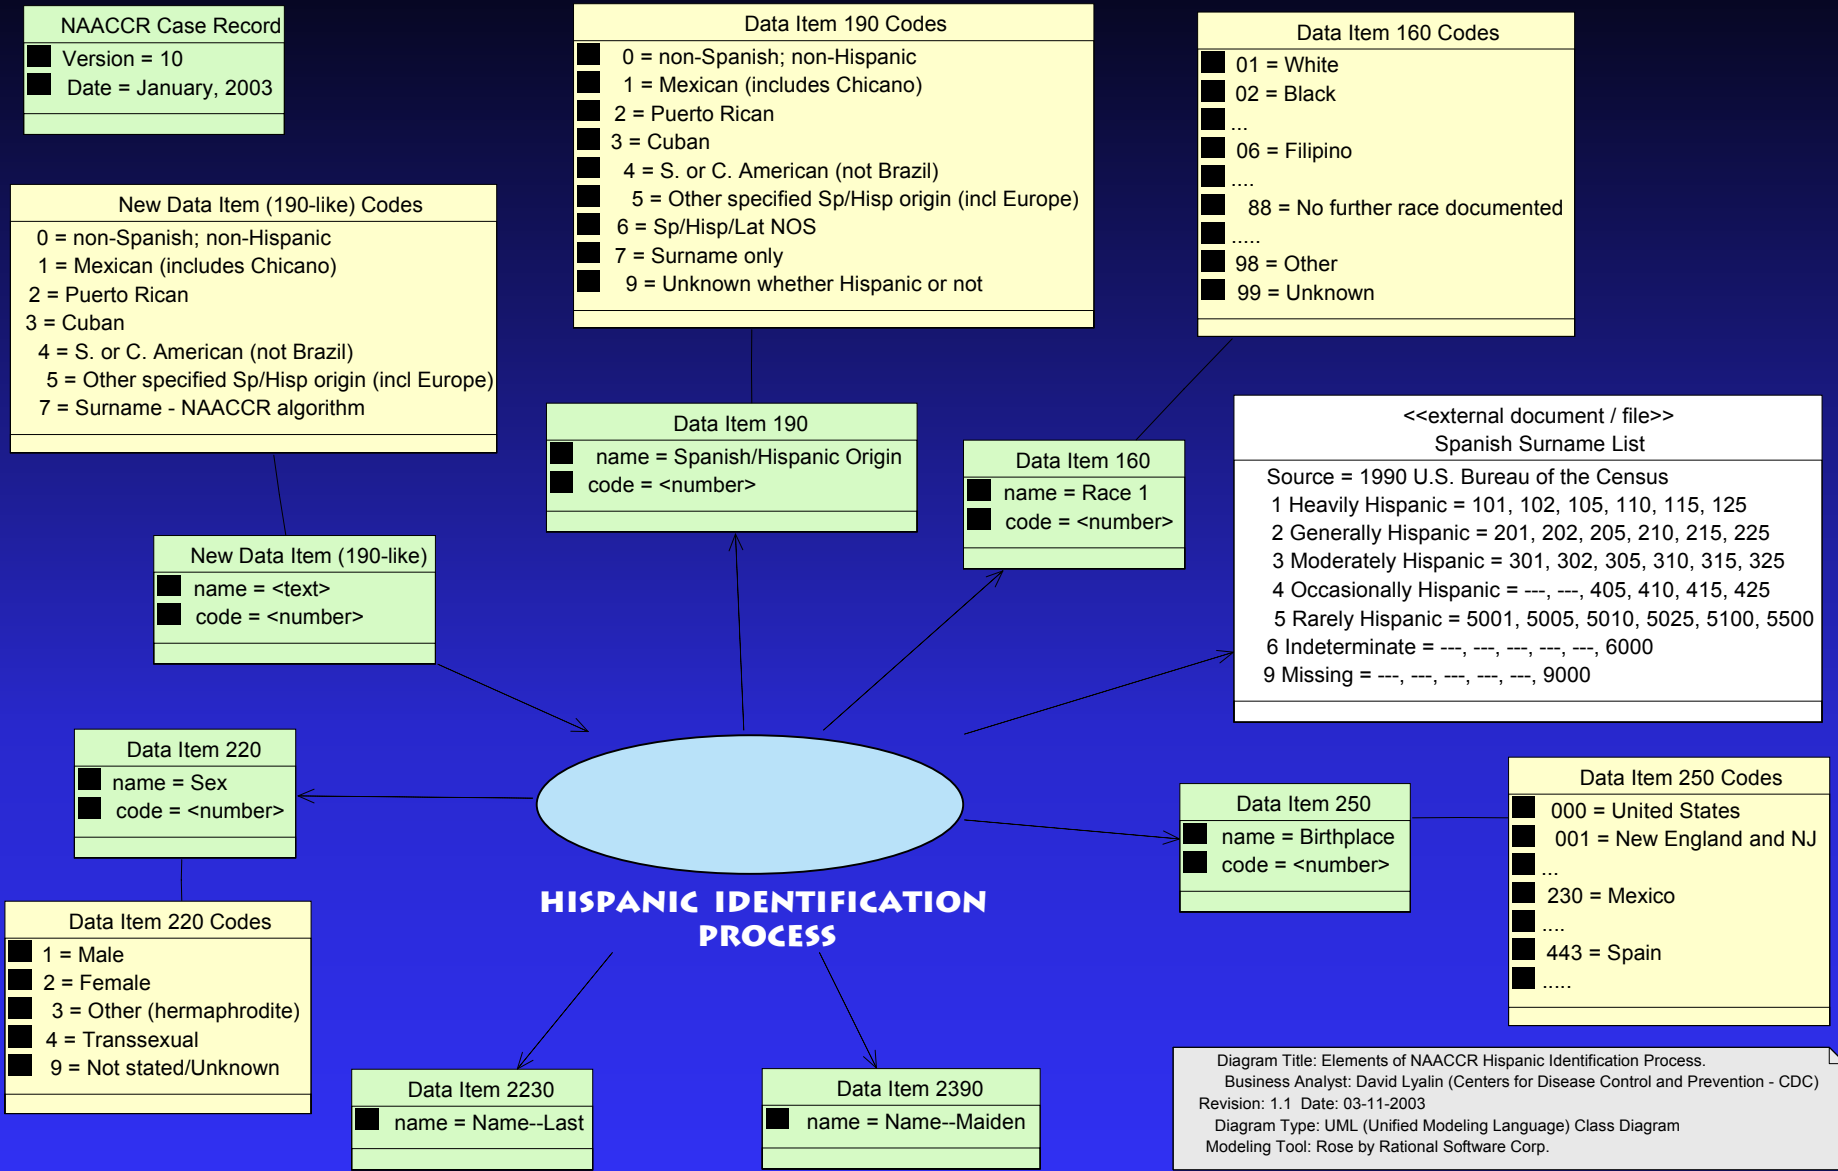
NAACCR Case Record
Version = 10
Date = January, 2003

Data Item 190 Codes
0 = non-Spanish; non-Hispanic
1 = Mexican (includes Chicano)
2 = Puerto Rican
3 = Cuban
4 = S. or C. American (not Brazil)
5 = Other specified Sp/Hisp origin (incl Europe)
6 = Sp/Hisp/Lat NOS
7 = Surname only
9 = Unknown whether Hispanic or not

Data Item 160 Codes
01 = White
02 = Black
...
06 = Filipino
....
88 = No further race documented
.....
98 = Other
99 = Unknown

New Data Item (190-like) Codes
0 = non-Spanish; non-Hispanic
1 = Mexican (includes Chicano)
2 = Puerto Rican
3 = Cuban
4 = S. or C. American (not Brazil)
5 = Other specified Sp/Hisp origin (incl Europe)
7 = Surname - NAACCR algorithm

Data Item 190
name = Spanish/Hispanic Origin
code = <number>

Data Item 160
name = Race 1
code = <number>

<<external document / file>>
Spanish Surname List
Source = 1990 U.S. Bureau of the Census
1 Heavily Hispanic = 101, 102, 105, 110, 115, 125
2 Generally Hispanic = 201, 202, 205, 210, 215, 225
3 Moderately Hispanic = 301, 302, 305, 310, 315, 325
4 Occasionally Hispanic = ---, ---, 405, 410, 415, 425
5 Rarely Hispanic = 5001, 5005, 5010, 5025, 5100, 5500
6 Indeterminate = ---, ---, ---, ---, ---, 6000
9 Missing = ---, ---, ---, ---, ---, 9000

New Data Item (190-like)
name = <text>
code = <number>

Data Item 220
name = Sex
code = <number>

Data Item 250 Codes
000 = United States
001 = New England and NJ
...
230 = Mexico
....
443 = Spain
.....

Data Item 250
name = Birthplace
code = <number>

HISPANIC IDENTIFICATION PROCESS

Data Item 220 Codes
1 = Male
2 = Female
3 = Other (hermaphrodite)
4 = Transsexual
9 = Not stated/Unknown

Data Item 2230
name = Name--Last

Data Item 2390
name = Name--Maiden

Diagram Title: Elements of NAACCR Hispanic Identification Process.
Business Analyst: David Lyalin (Centers for Disease Control and Prevention - CDC)
Revision: 1.1 Date: 03-11-2003
Diagram Type: UML (Unified Modeling Language) Class Diagram
Modeling Tool: Rose by Rational Software Corp.